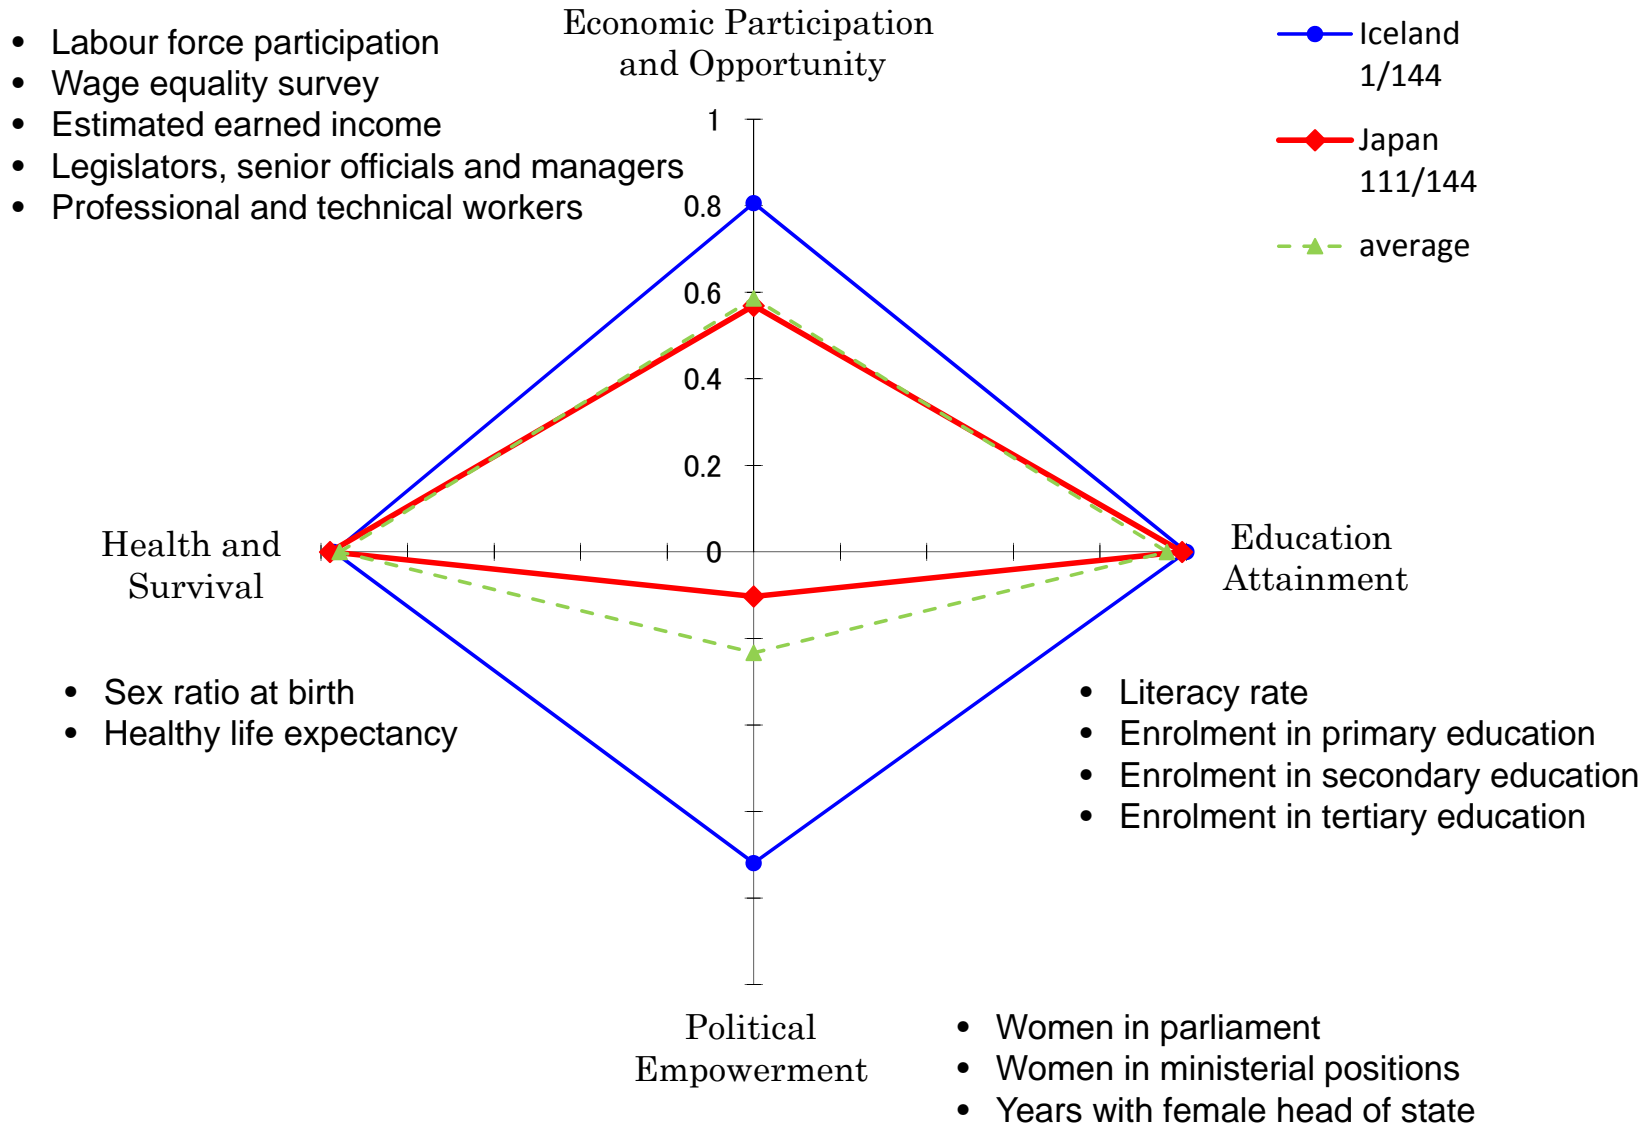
Economic Participation and Opportunity

- Labour force participation
- Wage equality survey
- Estimated earned income
- Legislators, senior officials and managers
- Professional and technical workers

Iceland 1/144

Japan 111/144

average

1
0.8
0.6
0.4
0.2
0

Health and Survival

Education Attainment

- Sex ratio at birth
- Healthy life expectancy

- Literacy rate
- Enrolment in primary education
- Enrolment in secondary education
- Enrolment in tertiary education

Political Empowerment

- Women in parliament
- Women in ministerial positions
- Years with female head of state